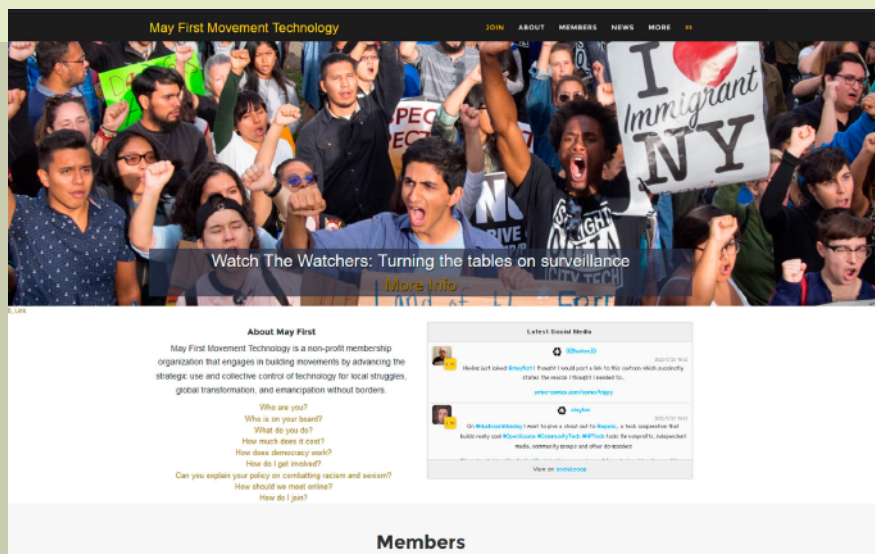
May First Movement Technology

JOIN ABOUT MEMBERS NEWS MORE es

I ♥ Immigrant NY

Watch The Watchers: Turning the tables on surveillance

More Info

About May First

May First Movement Technology is a non-profit membership organization that engages in building movements by advancing the strategic use and collective control of technology for local struggles, global transformation, and emancipation without borders.

Who are you?
Who is on your board?
What do you do?
How much does it cost?
How does democracy work?
How do I get involved?
Can you explain your policy on combatting racism and sexism?
How should we meet online?
How do I join?

Latest Social Media

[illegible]

Having just joined #mayfirst I thought I would post a link to this cartoon which succinctly states the reason I thought I needed to...

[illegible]

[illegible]

On #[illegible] I want to give a shout out to #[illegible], a tech cooperative that builds really cool #OpenSource #CommunityTech #NPTech tools for nonprofits, independent media, community groups and other do-gooders!

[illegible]

View on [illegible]

Members